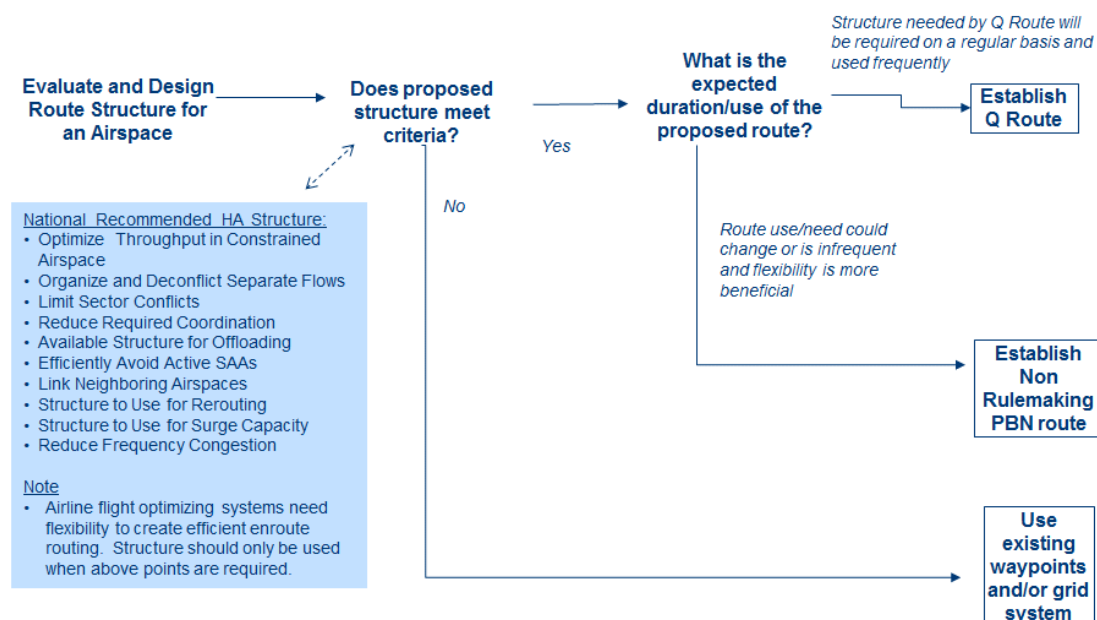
Evaluate and Design Route Structure for an Airspace

Does proposed structure meet criteria?

Yes

What is the expected duration/use of the proposed route?

Structure needed by Q Route will be required on a regular basis and used frequently

Establish Q Route

No

Route use/need could change or is infrequent and flexibility is more beneficial

Establish Non Rulemaking PBN route

Use existing waypoints and/or grid system

National Recommended HA Structure:
• Optimize Throughput in Constrained Airspace
• Organize and Deconflict Separate Flows
• Limit Sector Conflicts
• Reduce Required Coordination
• Available Structure for Offloading
• Efficiently Avoid Active SAAs
• Link Neighboring Airspaces
• Structure to Use for Rerouting
• Structure to Use for Surge Capacity
• Reduce Frequency Congestion

Note
• Airline flight optimizing systems need flexibility to create efficient enroute routing. Structure should only be used when above points are required.